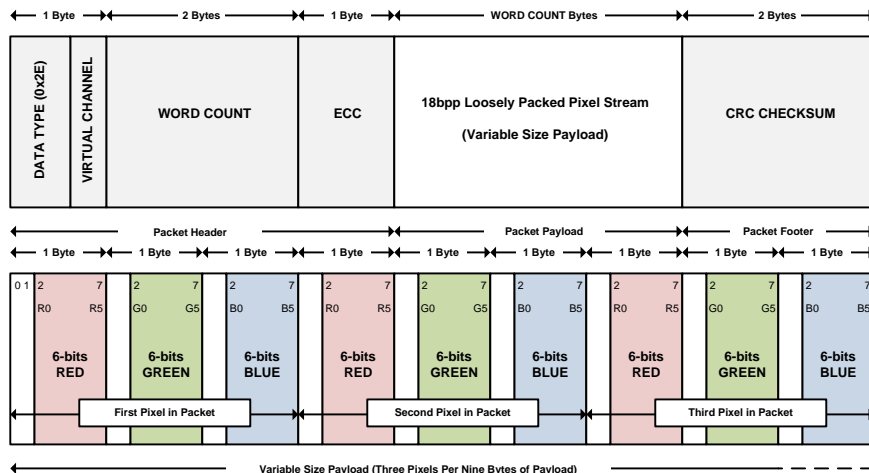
1 Byte — 2 Bytes — 1 Byte — WORD COUNT Bytes — 2 Bytes

DATA TYPE (0x2E)

VIRTUAL CHANNEL

WORD COUNT

ECC

18bpp Loosely Packed Pixel Stream

(Variable Size Payload)

CRC CHECKSUM

Packet Header — Packet Payload — Packet Footer

1 Byte — 1 Byte — 1 Byte — 1 Byte — 1 Byte — 1 Byte — 1 Byte — 1 Byte — 1 Byte

0 1 2 7 R0 R5 6-bits RED

2 7 G0 G5 6-bits GREEN

2 7 B0 B5 6-bits BLUE

2 7 R0 R5 6-bits RED

2 7 G0 G5 6-bits GREEN

2 7 B0 B5 6-bits BLUE

2 7 R0 R5 6-bits RED

2 7 G0 G5 6-bits GREEN

2 7 B0 B5 6-bits BLUE

First Pixel in Packet

Second Pixel in Packet

Third Pixel in Packet

Variable Size Payload (Three Pixels Per Nine Bytes of Payload)